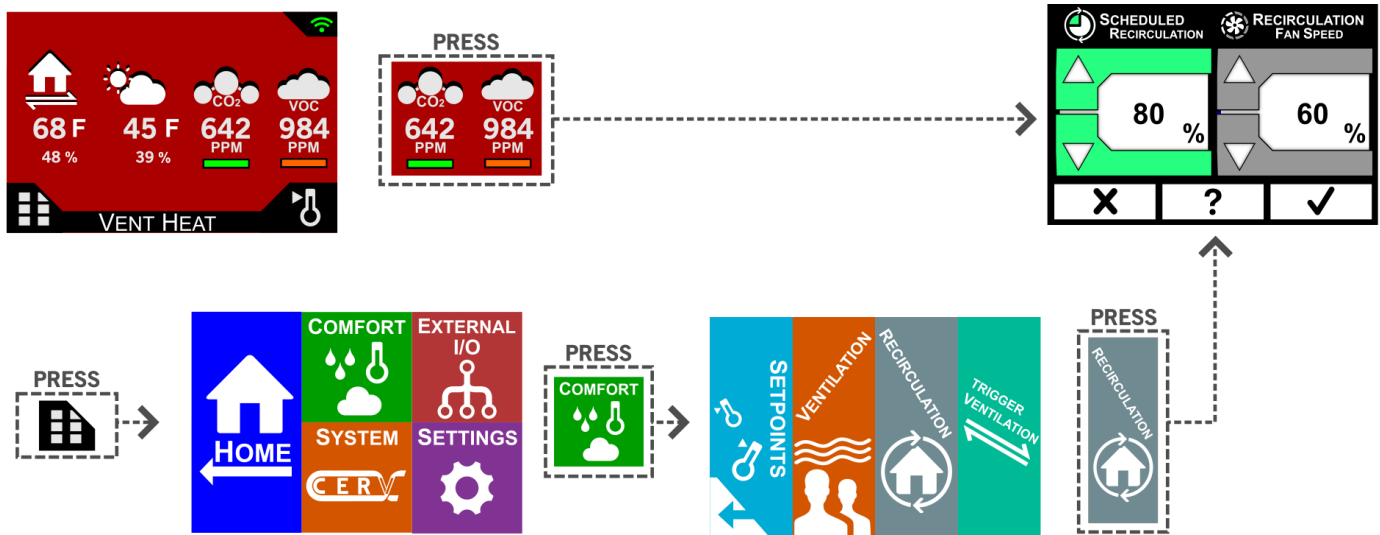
68 F
48 %
45 F
39 %
$CO_2$
642
PPM
VOC
984
PPM
VENT HEAT

PRESS
$CO_2$
642
PPM
VOC
984
PPM

SCHEDULED RECIRCULATION
RECIRCULATION FAN SPEED
80 %
60 %
X
?
✓

PRESS

HOME
COMFORT
EXTERNAL I/O
SYSTEM
CERV
SETTINGS

PRESS
COMFORT

SETPOINTS
VENTILATION
RECIRCULATION
TRIGGER VENTILATION

PRESS
RECIRCULATION